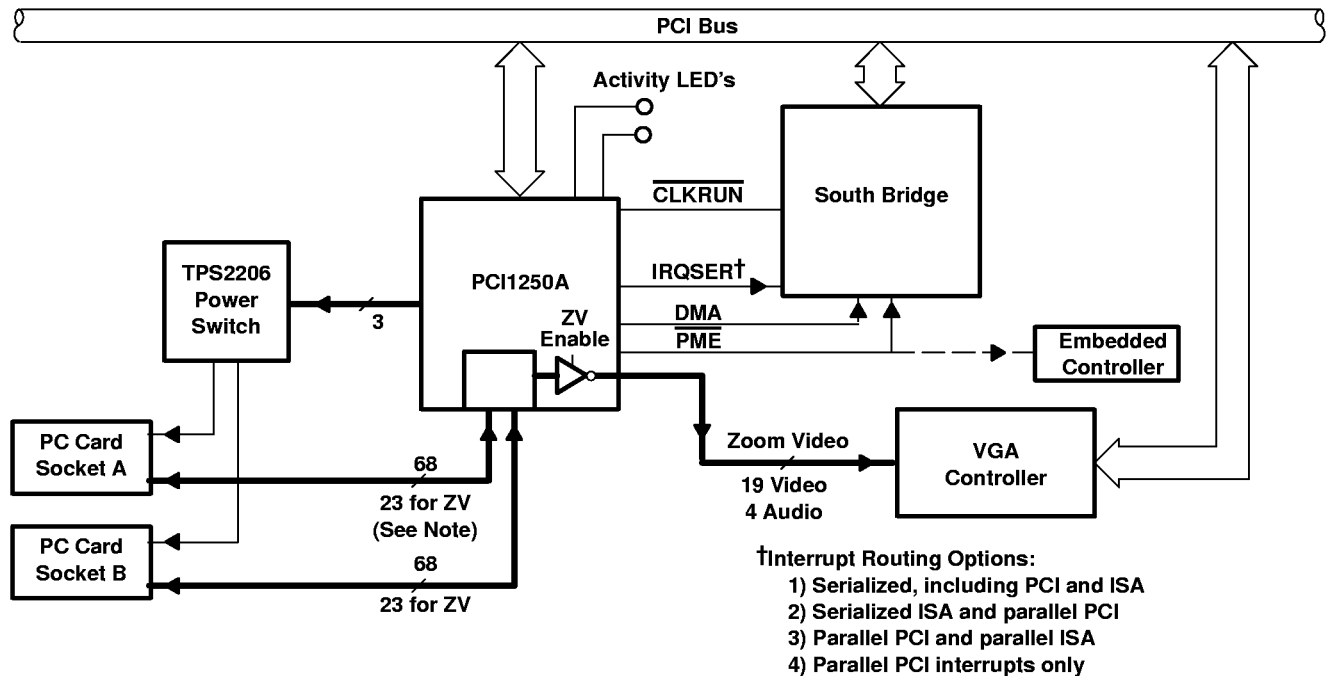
PCI Bus

Activity LED's

South Bridge

$\overline{\text{CLKRUN}}$

TPS2206 Power Switch

PCI1250A

IRQSER†

3

DMA

ZV Enable

$\overline{\text{PME}}$

Embedded Controller

PC Card Socket A

68

23 for ZV (See Note)

Zoom Video

19 Video

4 Audio

VGA Controller

PC Card Socket B

68

23 for ZV

†Interrupt Routing Options:
1) Serialized, including PCI and ISA
2) Serialized ISA and parallel PCI
3) Parallel PCI and parallel ISA
4) Parallel PCI interrupts only